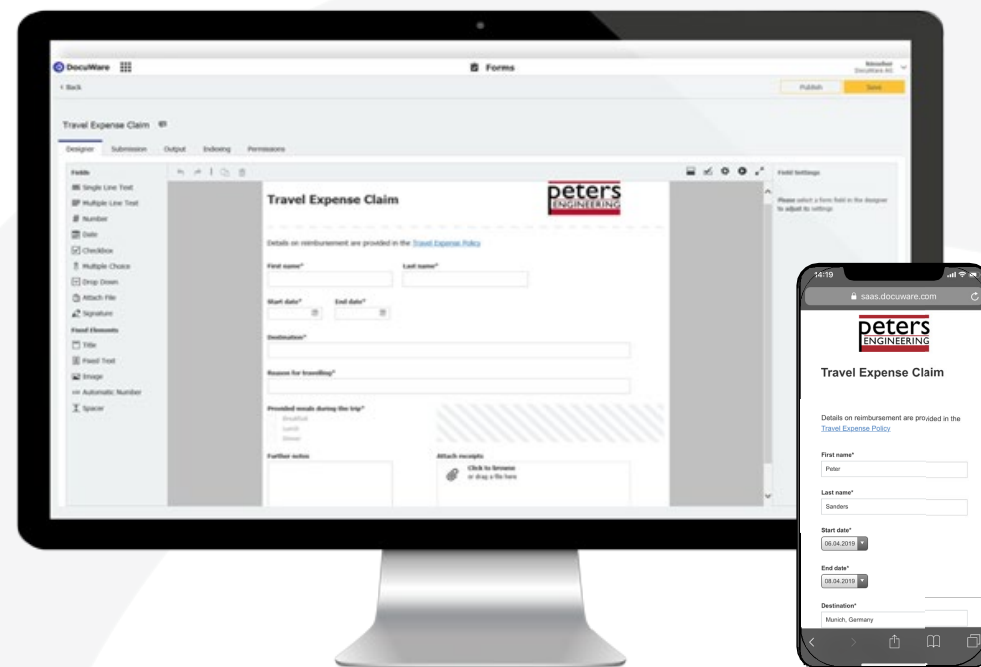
DocuWare

Forms

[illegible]
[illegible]

< Back

Publish

Save

Travel Expense Claim

Designer
Submission
Output
Indexing
Permissions

Fields
Single Line Text
Multiple Line Text
Number
Date
Checkbox
Multiple Choice
Drop Down
Attach File
Signature
Fixed Elements
Title
Fixed Text
Image
Automatic Number
Spacer

Travel Expense Claim

peters
ENGINEERING

Details on reimbursement are provided in the Travel Expense Policy

First name*
Last name*

Start date*
End date*

Destination*

Reason for travelling*

Provided meals during the trip*
Breakfast
Lunch
Dinner

Further notes

Attach receipts
Click to browse
or drag a file here

Field Settings

Please select a form field in the designer to adjust its settings

14:19

saas.docuware.com

peters
ENGINEERING

Travel Expense Claim

Details on reimbursement are provided in the Travel Expense Policy

First name*
Peter

Last name*
Sanders

Start date*
08.04.2019

End date*
08.04.2019

Destination*
Munich, Germany